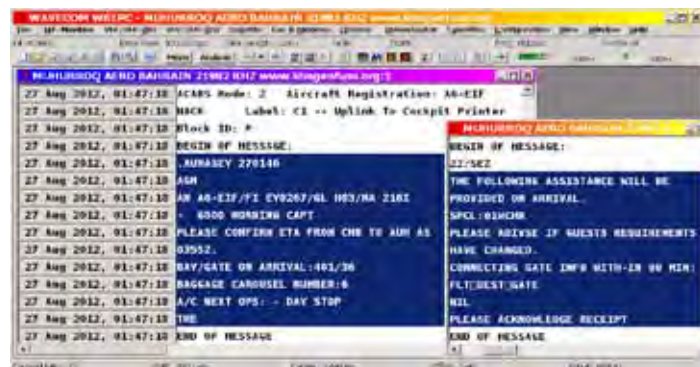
WAVECOM W61PC - MUHURROQ AERO BAHRAIN 21982 KHZ www.kloggenfunk.com

MUHURROQ AERO BAHRAIN 21982 KHZ www.klingenfuss.org

| | |
|---|---|
| 27 Aug 2012, 01:47:18 | ACARS Mode: 2 Aircraft Registration: A6-EIF |
| 27 Aug 2012, 01:47:18 | NACK Label: C1 -- Uplink To Cockpit Printer |
| 27 Aug 2012, 01:47:18 | Block ID: P |
| 27 Aug 2012, 01:47:18 | BEGIN OF MESSAGE: |
| 27 Aug 2012, 01:47:18 | .AUHASEY 270146 |
| 27 Aug 2012, 01:47:18 | AGM |
| 27 Aug 2012, 01:47:18 | AN A6-EIF/FI EY0267/GL H03/MA 218I |
| 27 Aug 2012, 01:47:18 | - 6000 MORNING CAPT |
| 27 Aug 2012, 01:47:18 | PLEASE CONFIRM ETA FROM CMB TO AUH AS |
| 27 Aug 2012, 01:47:18 | 03552. |
| 27 Aug 2012, 01:47:18 | BAY/GATE ON ARRIVAL:401/36 |
| 27 Aug 2012, 01:47:18 | BAGGAGE CAROUSEL NUMBER:6 |
| 27 Aug 2012, 01:47:18 | A/C NEXT OPS: - DAY STOP |
| 27 Aug 2012, 01:47:18 | THE |
| 27 Aug 2012, 01:47:18 | END OF MESSAGE |

MUHURROQ AERO BAHRAIN

BEGIN OF MESSAGE:
ZZ/SEZ
THE FOLLOWING ASSISTANCE WILL BE
PROVIDED ON ARRIVAL.
SPCL:01WCHR
PLEASE ADVISE IF GUESTS REQUIREMENTS
HAVE CHANGED.
CONNECTING GATE INFO WITH-IN 00 MIN:
FLT[DEST]GATE
NIL
PLEASE ACKNOWLEDGE RECEIPT
END OF MESSAGE